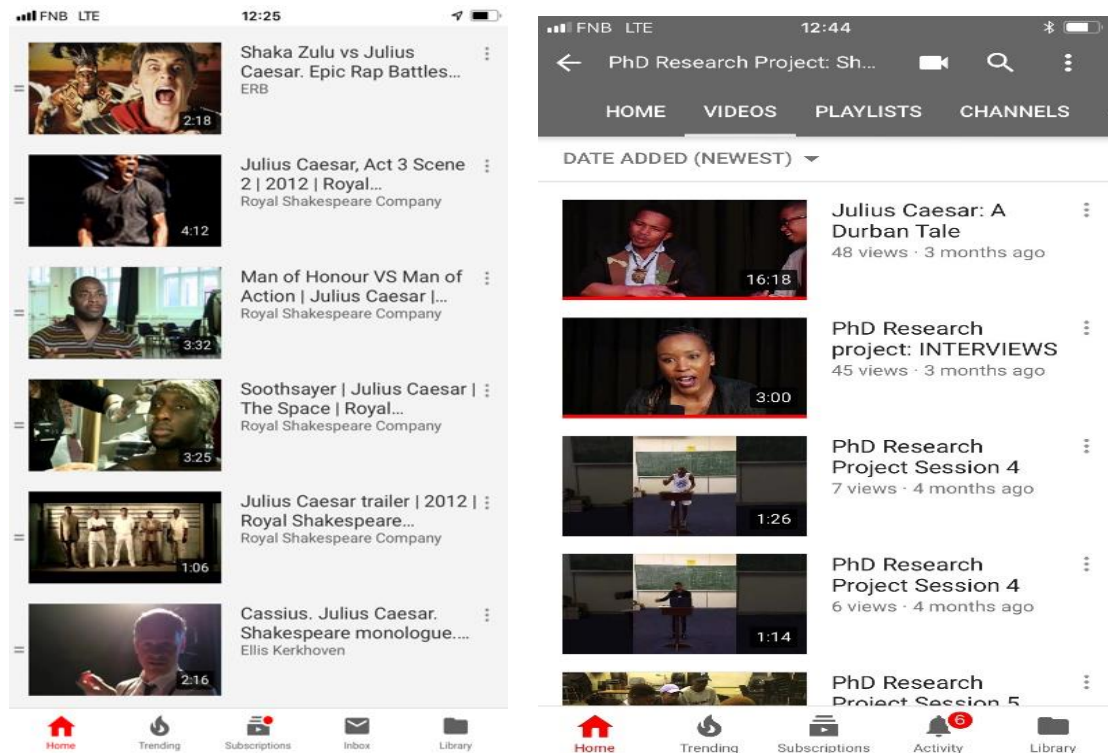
FNB LTE 12:25

Shaka Zulu vs Julius Caesar. Epic Rap Battles...
ERB
2:18

Julius Caesar, Act 3 Scene 2 | 2012 | Royal...
Royal Shakespeare Company
4:12

Man of Honour VS Man of Action | Julius Caesar |...
Royal Shakespeare Company
3:32

Soothsayer | Julius Caesar | The Space | Royal...
Royal Shakespeare Company
3:25

Julius Caesar trailer | 2012 | Royal Shakespeare...
Royal Shakespeare Company
1:06

Cassius. Julius Caesar. Shakespeare monologue....
Ellis Kerkhoven
2:16

Home Trending Subscriptions Inbox Library

FNB LTE 12:44

PhD Research Project: Sh...

HOME VIDEOS PLAYLISTS CHANNELS

DATE ADDED (NEWEST)

Julius Caesar: A Durban Tale
48 views · 3 months ago
16:18

PhD Research project: INTERVIEWS
45 views · 3 months ago
3:00

PhD Research Project Session 4
7 views · 4 months ago
1:26

PhD Research Project Session 4
6 views · 4 months ago
1:14

PhD Research Project Session 5

Home Trending Subscriptions 6 Activity Library